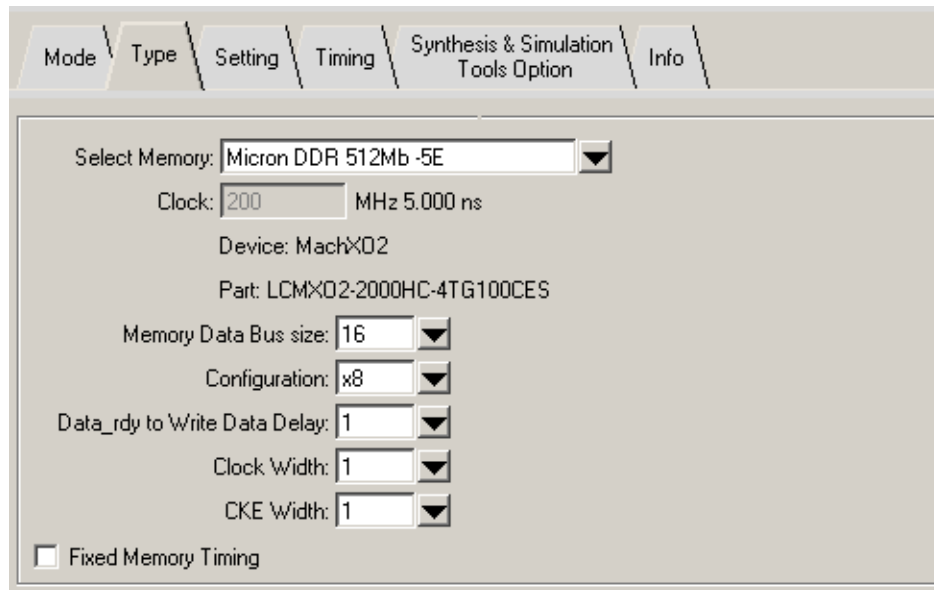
Mode Type Setting Timing Synthesis & Simulation Tools Option Info

Select Memory: Micron DDR 512Mb -5E

Clock: 200 MHz 5.000 ns

Device: MachXO2

Part: LCMXO2-2000HC-4TG100CES

Memory Data Bus size: 16

Configuration: x8

Data_rdy to Write Data Delay: 1

Clock Width: 1

CKE Width: 1

Fixed Memory Timing